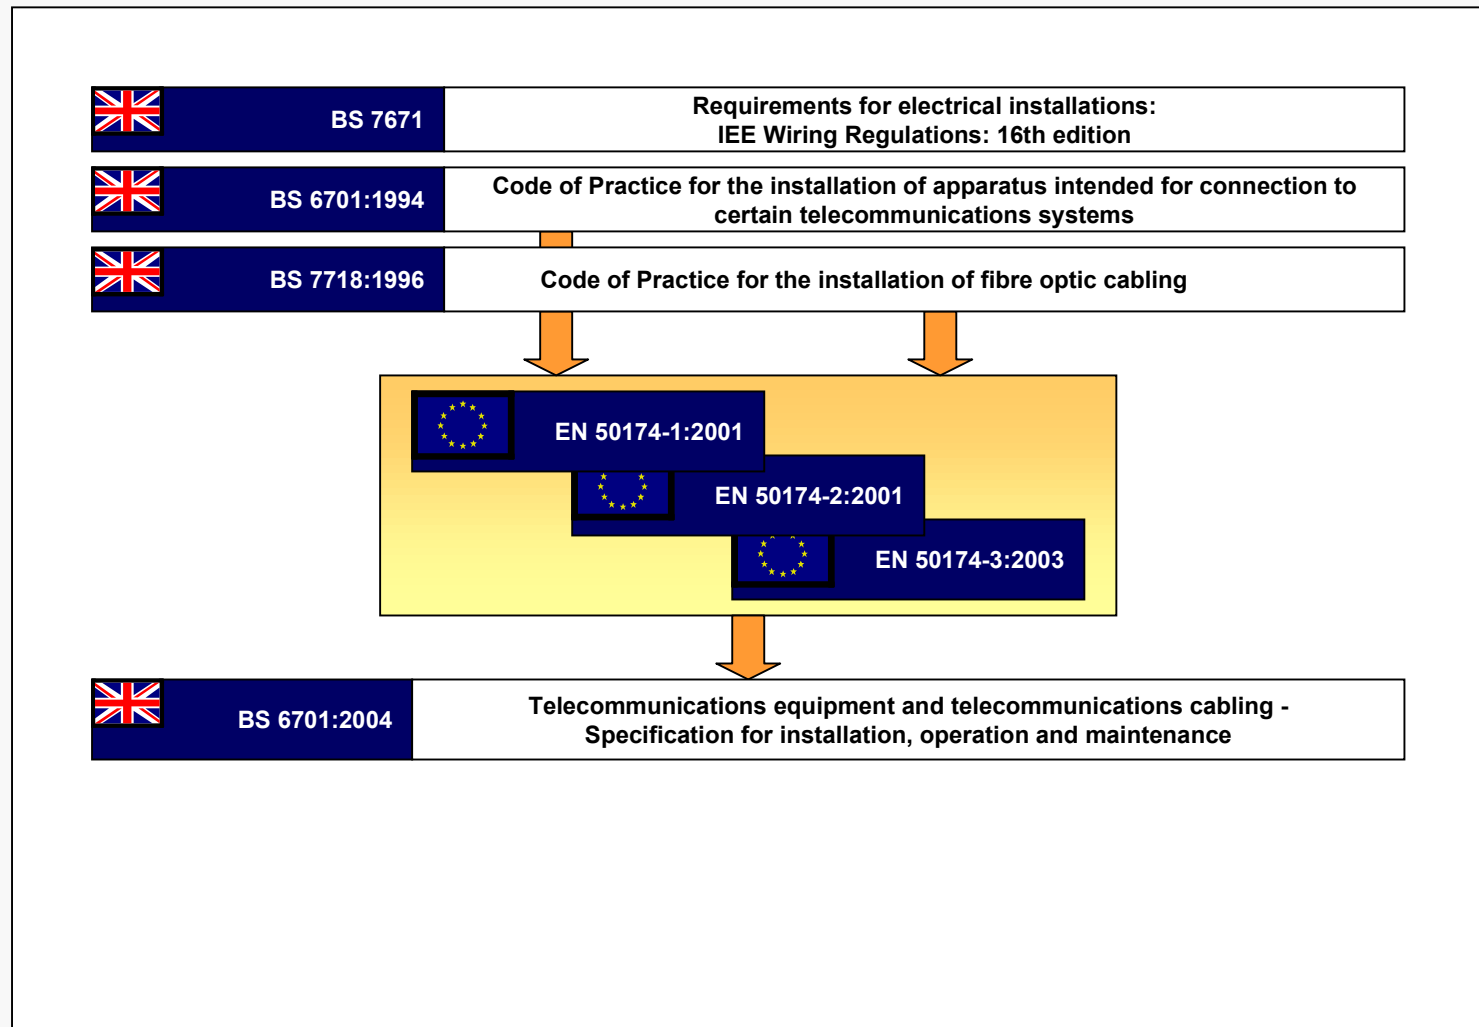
BS 7671

Requirements for electrical installations:
IEE Wiring Regulations: 16th edition

BS 6701:1994

Code of Practice for the installation of apparatus intended for connection to certain telecommunications systems

BS 7718:1996

Code of Practice for the installation of fibre optic cabling

EN 50174-1:2001

EN 50174-2:2001

EN 50174-3:2003

BS 6701:2004

Telecommunications equipment and telecommunications cabling - Specification for installation, operation and maintenance